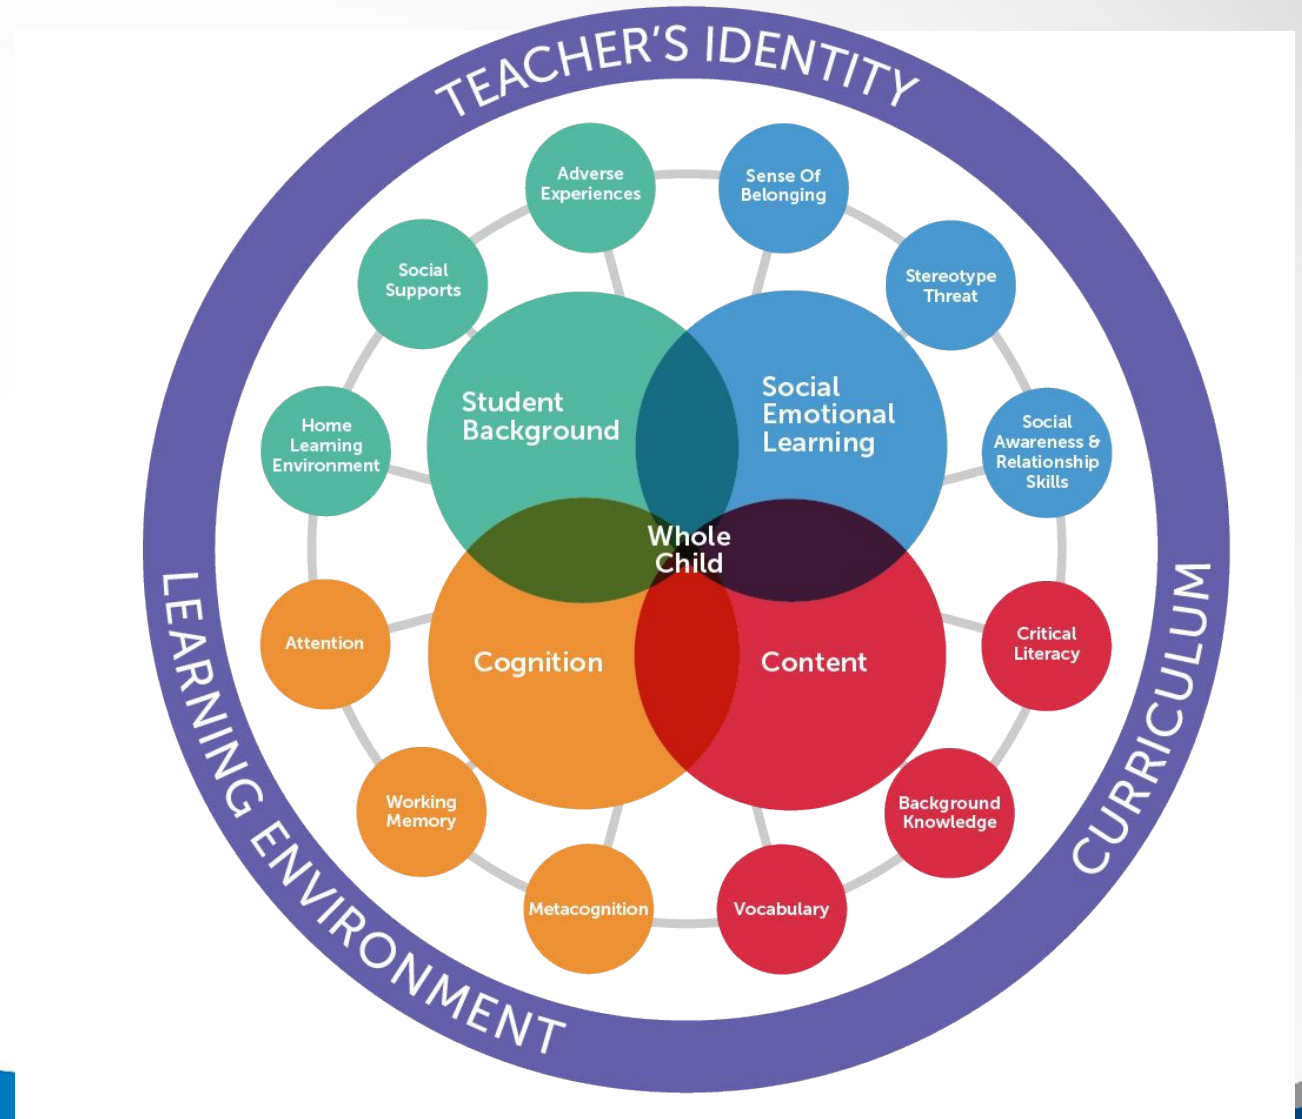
TEACHER'S IDENTITY

Adverse Experiences

Sense Of Belonging

Social Supports

Stereotype Threat

Student Background

Social Emotional Learning

Home Learning Environment

Social Awareness & Relationship Skills

Whole Child

Attention

Cognition

Content

Critical Literacy

Working Memory

Background Knowledge

Metacognition

Vocabulary

LEARNING ENVIRONMENT

CURRICULUM